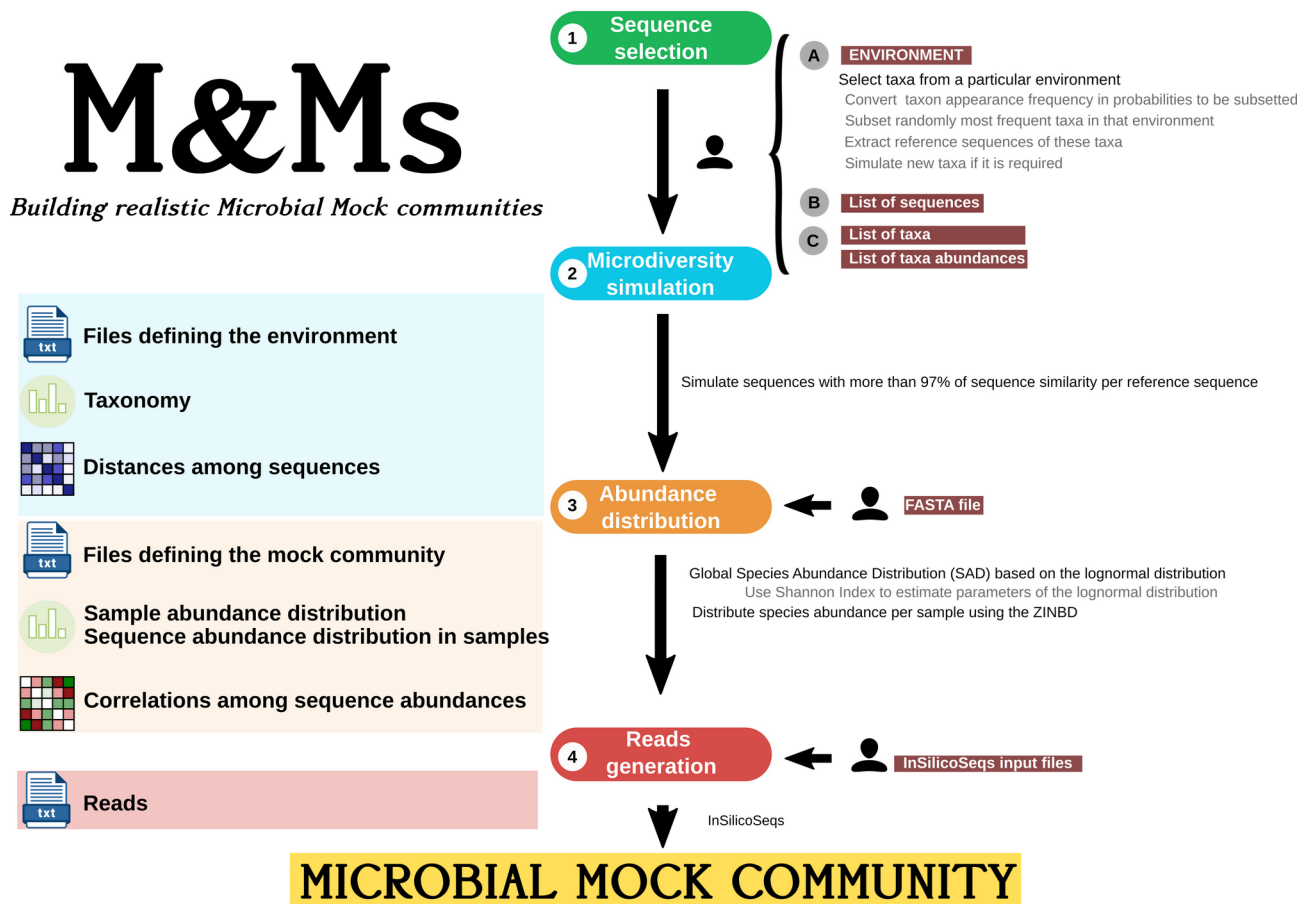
M&Ms

Building realistic Microbial Mock communities

1 Sequence selection

A ENVIRONMENT

Select taxa from a particular environment

Convert taxon appearance frequency in probabilities to be subsetted

Subset randomly most frequent taxa in that environment

Extract reference sequences of these taxa

Simulate new taxa if it is required

B List of sequences

C List of taxa

List of taxa abundances

2 Microdiversity simulation

txt Files defining the environment

Taxonomy

Distances among sequences

Simulate sequences with more than 97% of sequence similarity per reference sequence

3 Abundance distribution

FASTA file

txt Files defining the mock community

Sample abundance distribution

Sequence abundance distribution in samples

Correlations among sequence abundances

Global Species Abundance Distribution (SAD) based on the lognormal distribution

Use Shannon Index to estimate parameters of the lognormal distribution

Distribute species abundance per sample using the ZINBD

4 Reads generation

InSilicoSeqs input files

txt Reads

InSilicoSeqs

MICROBIAL MOCK COMMUNITY